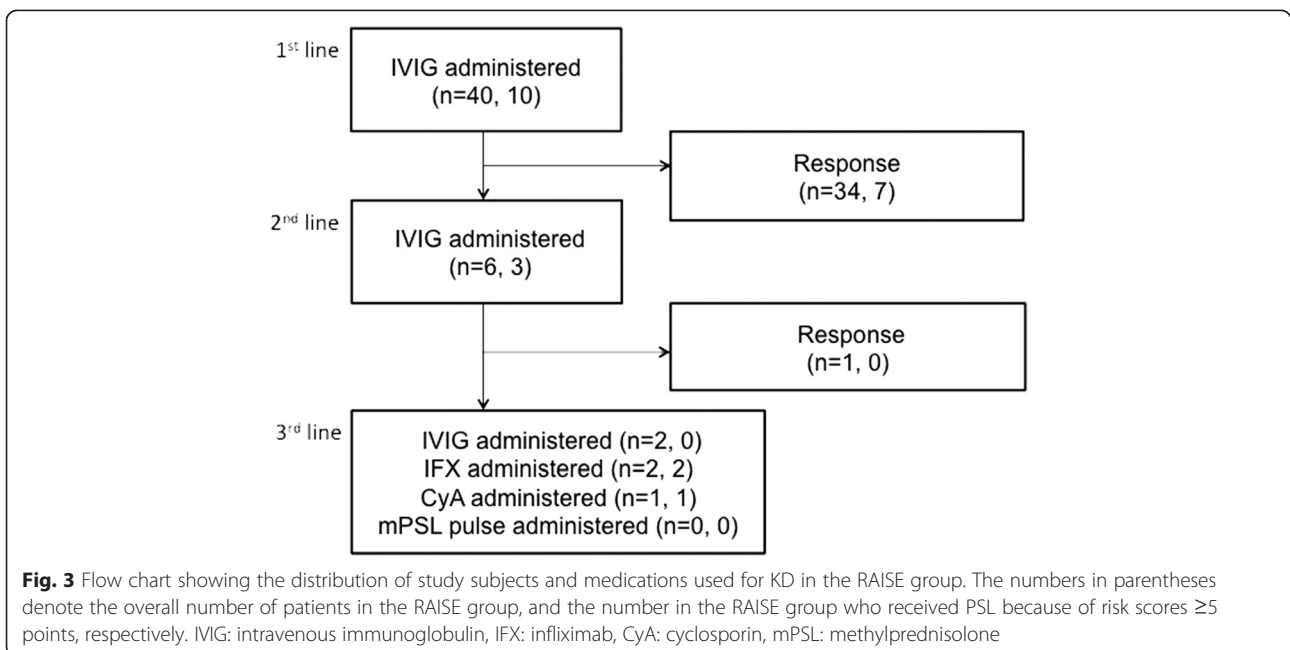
1$^{st}$ line

IVIG administered (n=40, 10)

Response (n=34, 7)

2$^{nd}$ line

IVIG administered (n=6, 3)

Response (n=1, 0)

3$^{rd}$ line

IVIG administered (n=2, 0)
IFX administered (n=2, 2)
CyA administered (n=1, 1)
mPSL pulse administered (n=0, 0)

**Fig. 3** Flow chart showing the distribution of study subjects and medications used for KD in the RAISE group. The numbers in parentheses denote the overall number of patients in the RAISE group, and the number in the RAISE group who received PSL because of risk scores ≥5 points, respectively. IVIG: intravenous immunoglobulin, IFX: infliximab, CyA: cyclosporin, mPSL: methylprednisolone